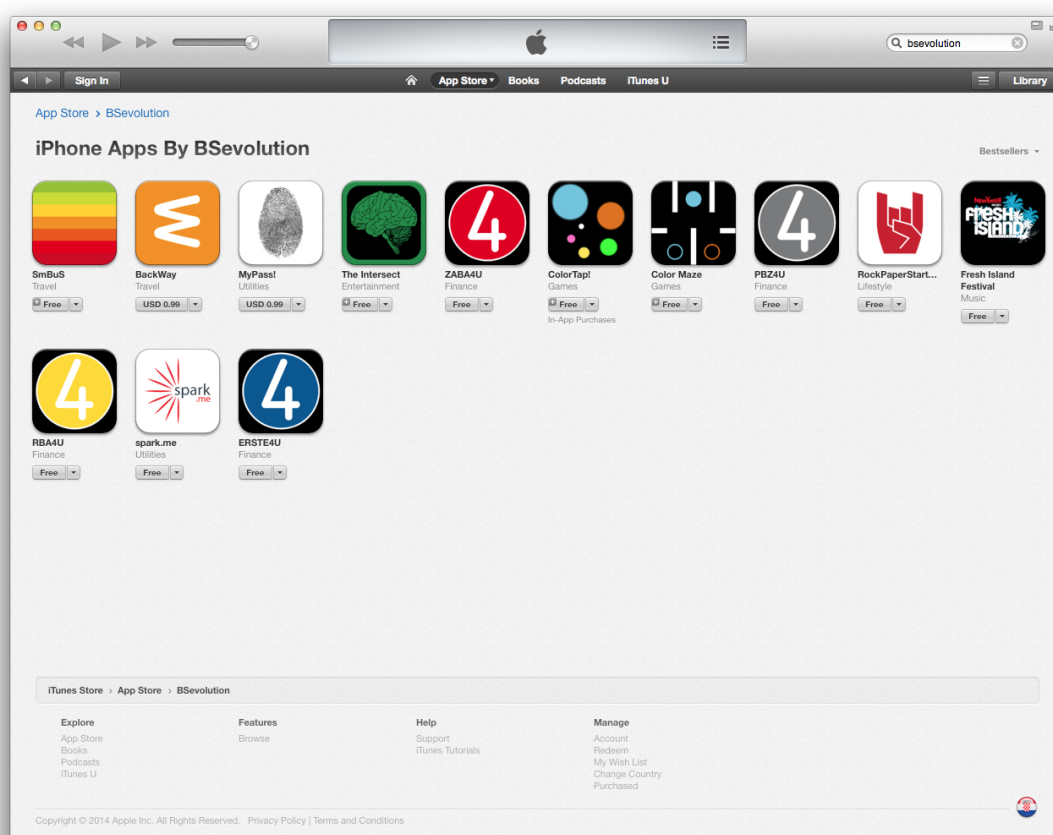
bsevolution

Sign In

App Store Books Podcasts iTunes U

Library

App Store › BSevolution

iPhone Apps By BSevolution

Bestsellers

SmBuS
Travel
Free

BackWay
Travel
USD 0.99

MyPass!
Utilities
USD 0.99

The Intersect
Entertainment
Free

ZABA4U
Finance
Free

ColorTap!
Games
Free
In-App Purchases

Color Maze
Games
Free

PBZ4U
Finance
Free

RockPaperStart...
Lifestyle
Free

Fresh Island Festival
Music
Free

RBA4U
Finance
Free

spark.me
Utilities
Free

ERSTE4U
Finance
Free

iTunes Store › App Store › BSevolution

Explore
App Store
Books
Podcasts
iTunes U

Features
Browse

Help
Support
iTunes Tutorials

Manage
Account
Redeem
My Wish List
Change Country
Purchased

Copyright © 2014 Apple Inc. All Rights Reserved. Privacy Policy | Terms and Conditions